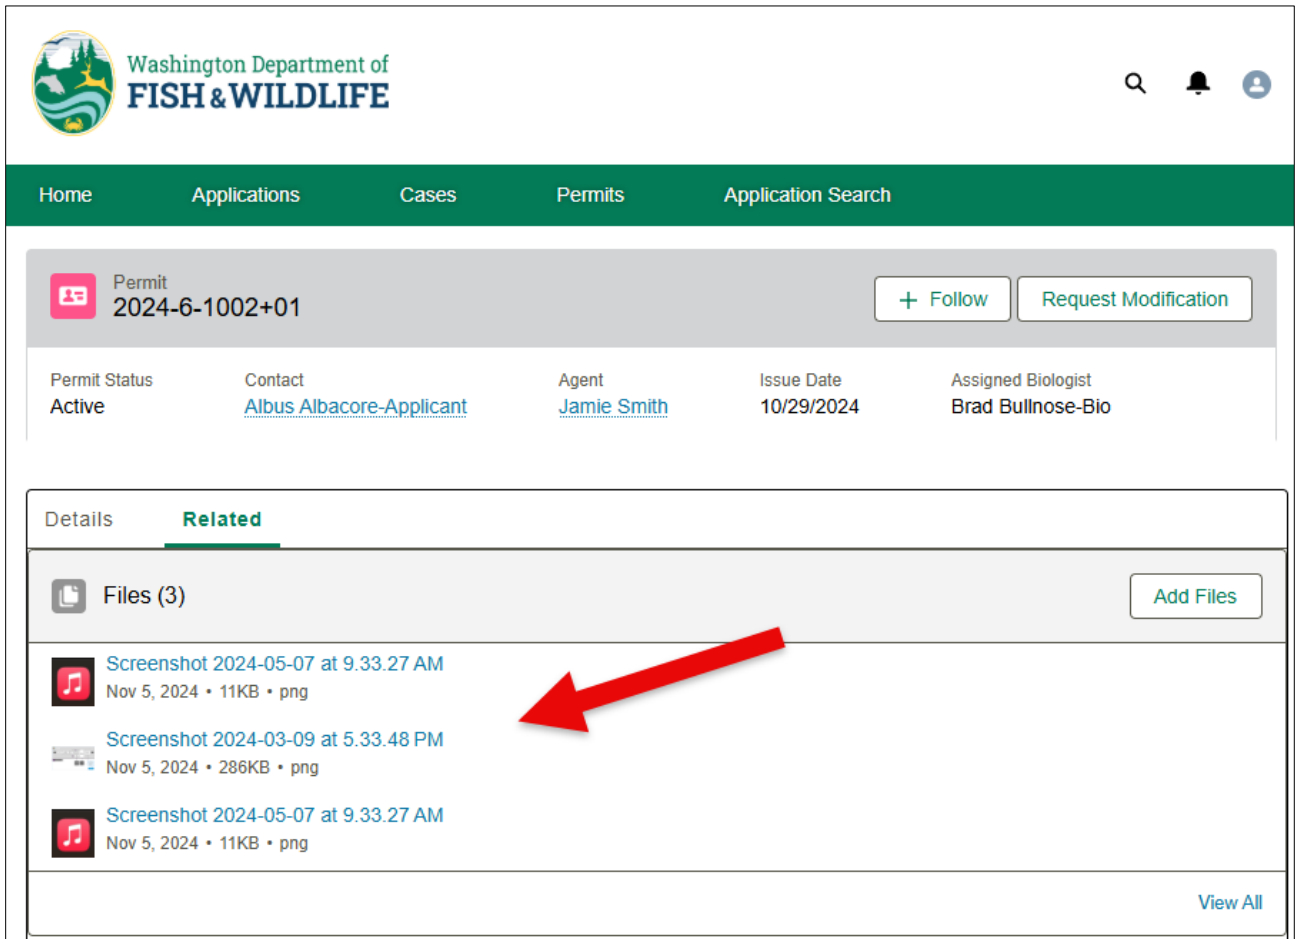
Washington Department of
FISH & WILDLIFE

Home Applications Cases Permits Application Search

Permit
2024-6-1002+01

+ Follow Request Modification

| Permit Status | Contact | Agent | Issue Date | Assigned Biologist |
|---|---|---|---|---|
| Active | Albus Albacore-Applicant | Jamie Smith | 10/29/2024 | Brad Bullnose-Bio |

Details Related

Files (3)

Add Files

Screenshot 2024-05-07 at 9.33.27 AM
Nov 5, 2024 • 11KB • png

Screenshot 2024-03-09 at 5.33.48 PM
Nov 5, 2024 • 286KB • png

Screenshot 2024-05-07 at 9.33.27 AM
Nov 5, 2024 • 11KB • png

View All